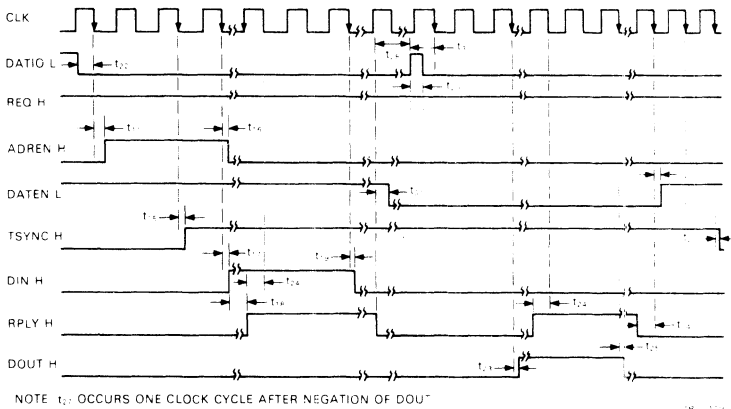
CLK

DATIO L

REQ H

ADREN H

DATEN L

TSYNC H

DIN H

RPLY H

DOUT H

$t_{22}$

$t_1$

$t_{16}$

$t_{14}$

$t_3$

$t_{23}$

$t_{24}$

$t_{18}$

$t_{21}$

$t_{25}$

NOTE $t_{2}$: OCCURS ONE CLOCK CYCLE AFTER NEGATION OF DOUT